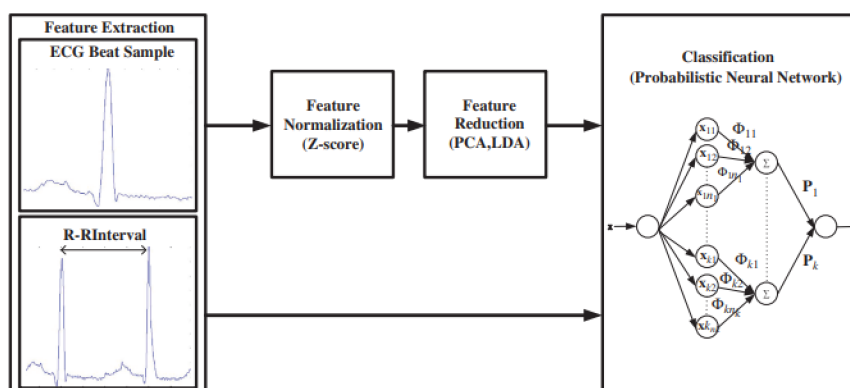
Feature Extraction

ECG Beat Sample

R-RInterval

Feature Normalization (Z-score)

Feature Reduction (PCA,LDA)

Classification (Probabilistic Neural Network)

x

$x_{11}$

$x_{12}$

$x_{1n_1}$

$x_{k1}$

$x_{k2}$

$x_{kn_k}$

$\Phi_{11}$

$\Phi_{12}$

$\Phi_{1n_1}$

$\Phi_{k1}$

$\Phi_{k2}$

$\Phi_{kn_k}$

$\Sigma$

$\Sigma$

$P_1$

$P_k$